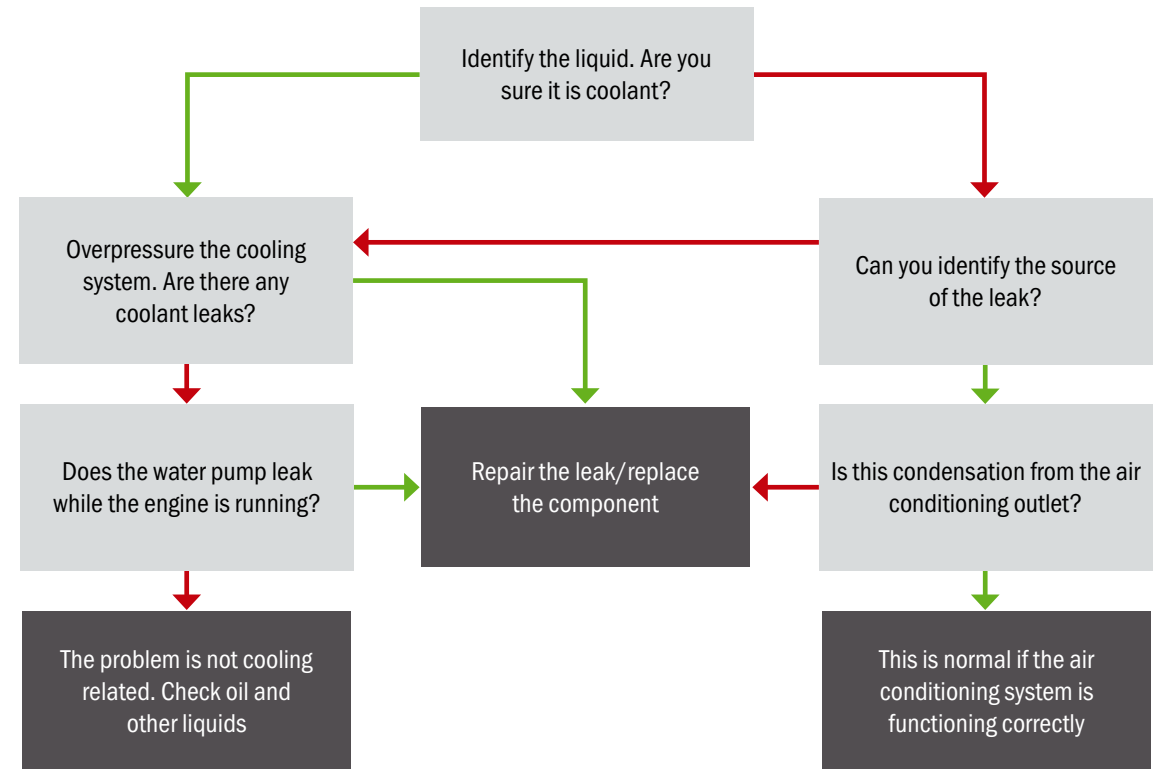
Identify the liquid. Are you sure it is coolant?

Overpressure the cooling system. Are there any coolant leaks?

Can you identify the source of the leak?

Does the water pump leak while the engine is running?

Repair the leak/replace the component

Is this condensation from the air conditioning outlet?

The problem is not cooling related. Check oil and other liquids

This is normal if the air conditioning system is functioning correctly